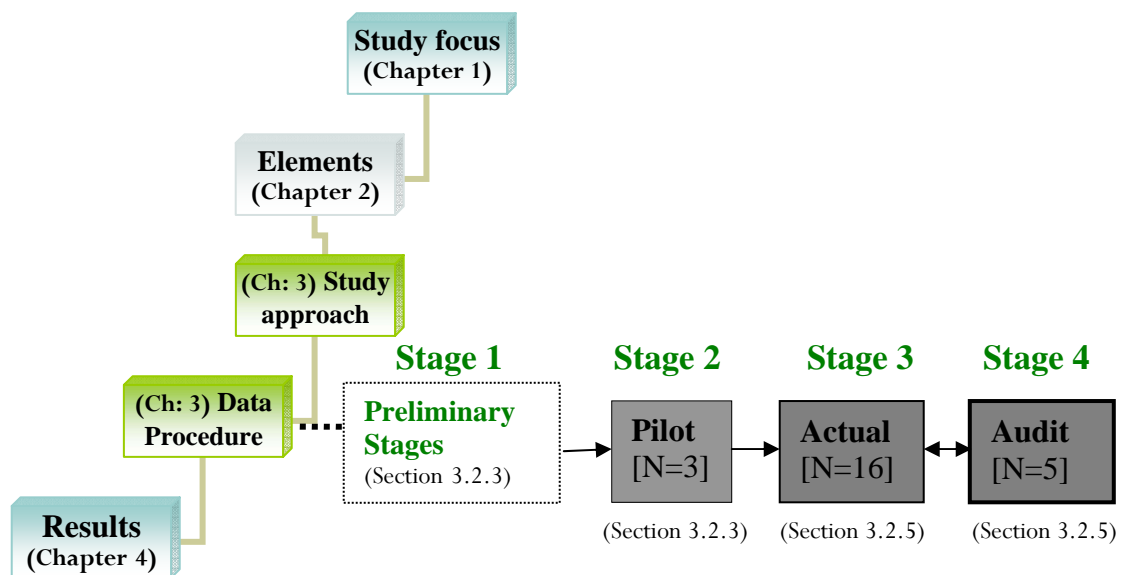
Study focus
(Chapter 1)

Elements
(Chapter 2)

(Ch: 3) Study approach

(Ch: 3) Data Procedure

Results
(Chapter 4)

Stage 1
Preliminary Stages
(Section 3.2.3)

Stage 2
Pilot
[N=3]
(Section 3.2.3)

Stage 3
Actual
[N=16]
(Section 3.2.5)

Stage 4
Audit
[N=5]
(Section 3.2.5)